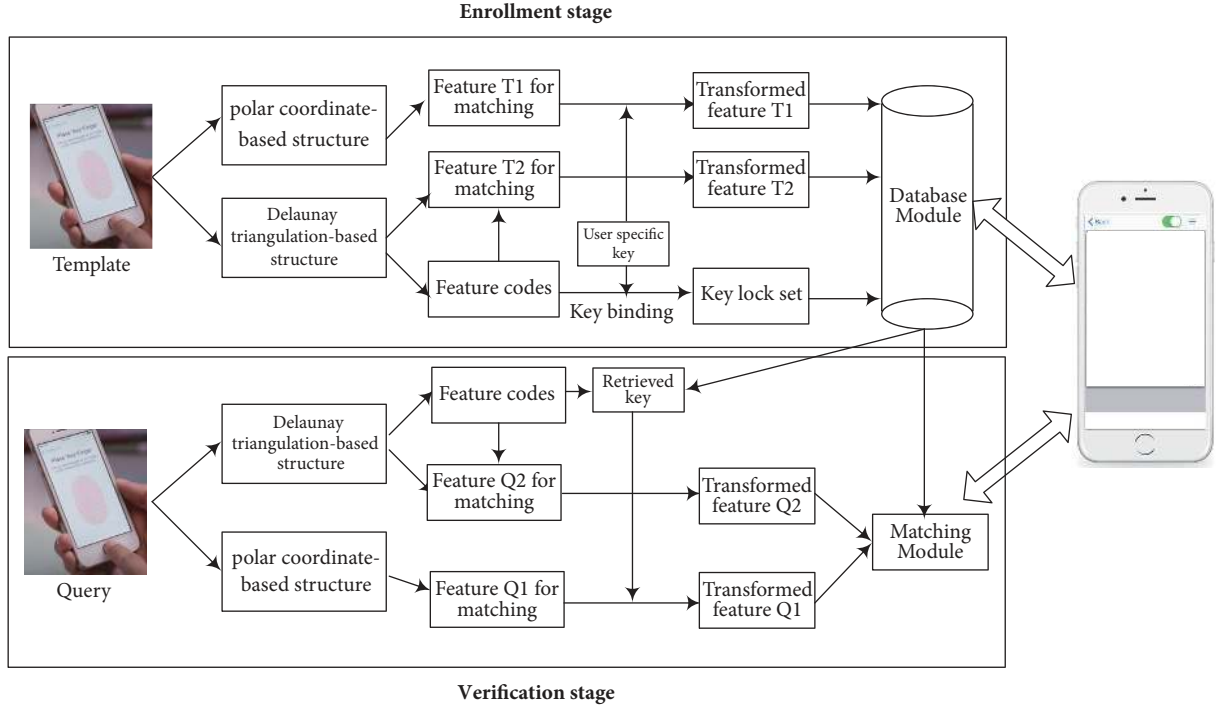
Enrollment stage

Template

polar coordinate-based structure

Delaunay triangulation-based structure

Feature T1 for matching

Feature T2 for matching

Feature codes

User specific key

Key binding

Transformed feature T1

Transformed feature T2

Key lock set

Database Module

Query

Delaunay triangulation-based structure

polar coordinate-based structure

Feature codes

Retrieved key

Feature Q2 for matching

Feature Q1 for matching

Transformed feature Q2

Transformed feature Q1

Matching Module

Verification stage